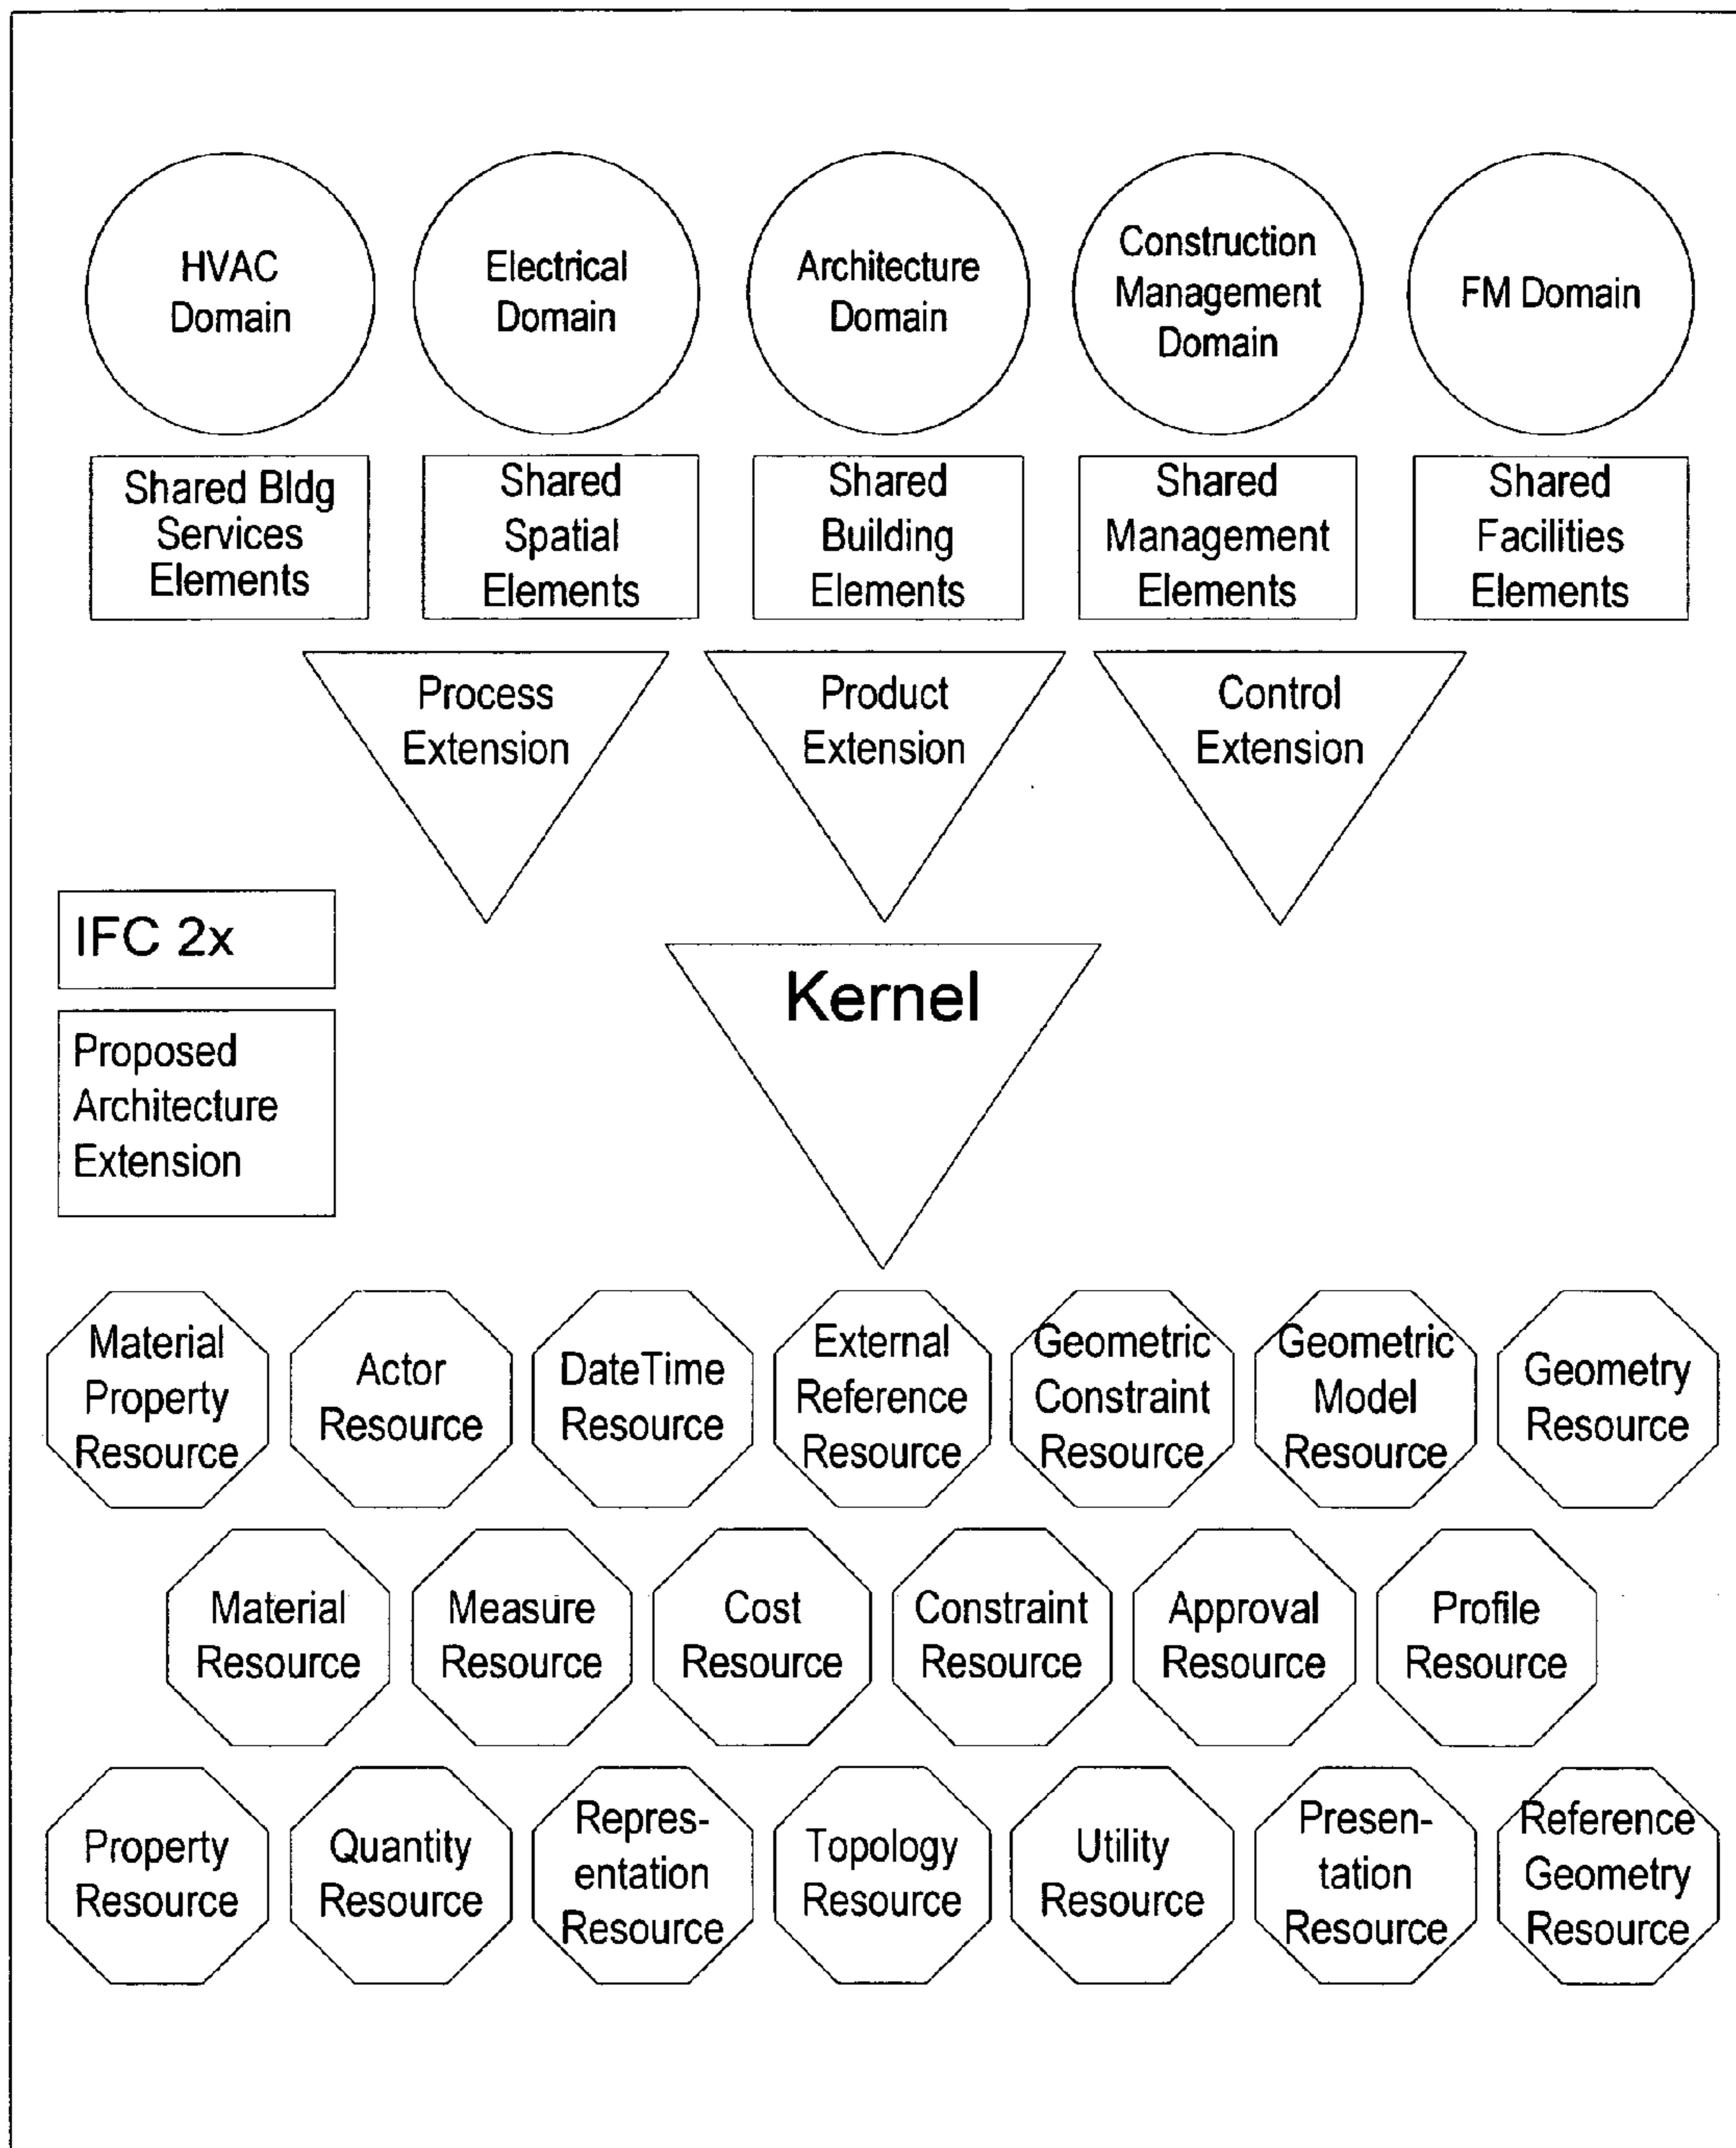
HVAC Domain

Electrical Domain

Architecture Domain

Construction Management Domain

FM Domain

Shared Bldg Services Elements

Shared Spatial Elements

Shared Building Elements

Shared Management Elements

Shared Facilities Elements

Process Extension

Product Extension

Control Extension

IFC 2x

Proposed Architecture Extension

Kernel

Material Property Resource

Actor Resource

DateTime Resource

External Reference Resource

Geometric Constraint Resource

Geometric Model Resource

Geometry Resource

Material Resource

Measure Resource

Cost Resource

Constraint Resource

Approval Resource

Profile Resource

Property Resource

Quantity Resource

Representation Resource

Topology Resource

Utility Resource

Presentation Resource

Reference Geometry Resource